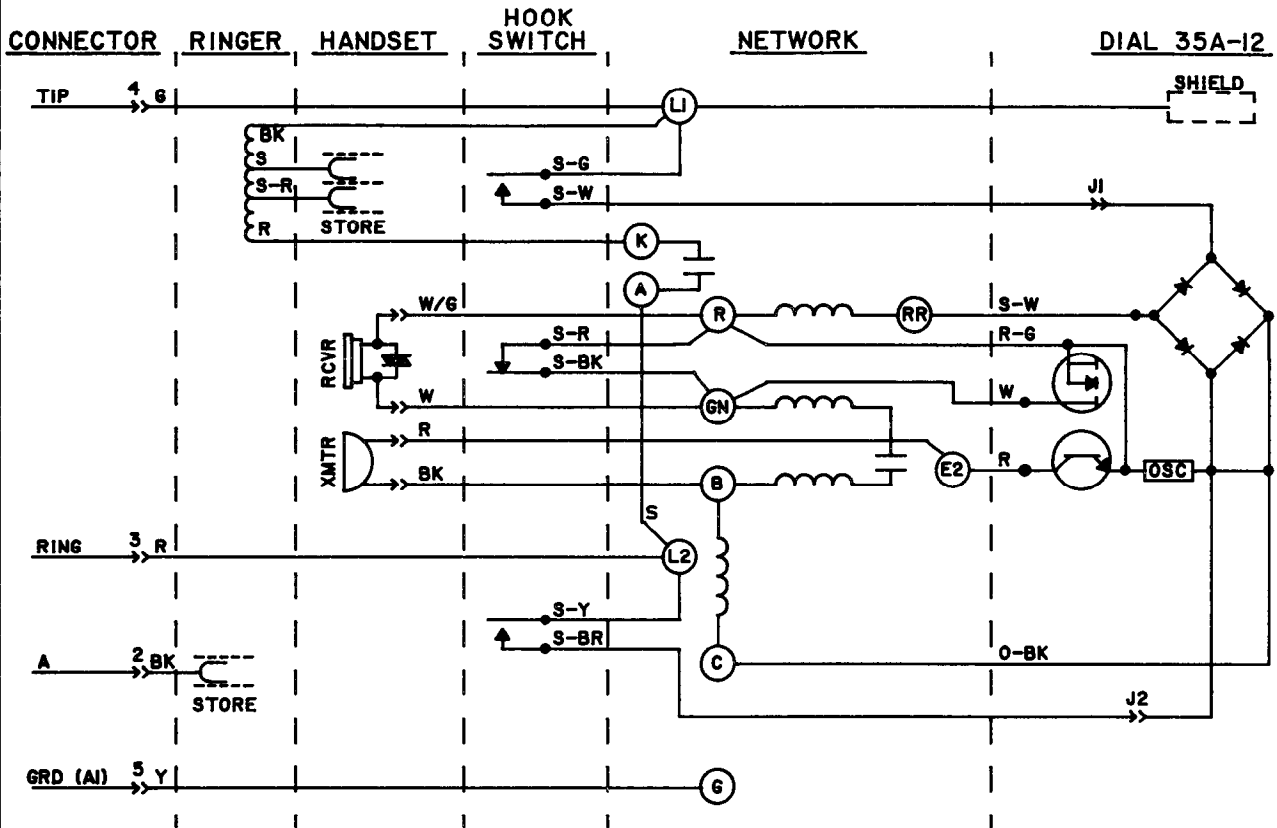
CONNECTOR RINGER HANDSET HOOK SWITCH NETWORK DIAL 35A-12

TIP 4 G

L1

SHIELD

BK
S
S-R
R
STORE

S-G
S-W

J1

K

A

W/G

R

RR

S-W

S-R
S-BK

R-G

RCVR

GN

W

W

XMTR

R

BK

E2

R

B

OSC

S

RING 3 R

L2

S-Y
S-BR

A 2 BK

STORE

C

O-BK

J2

GRD (A1) 5 Y

G